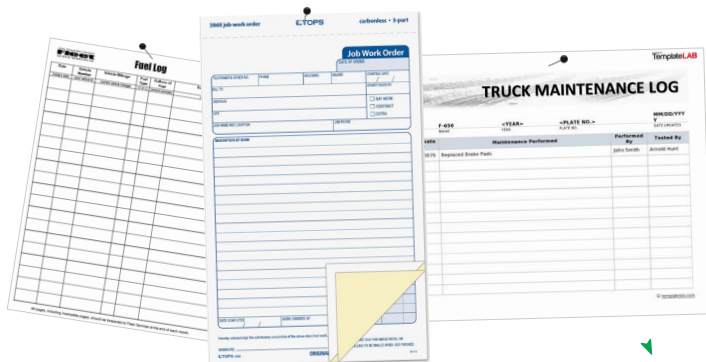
Fuel Log

Date

Vehicle Number

Vehicle Mileage

Fuel Type

Gallons of Fuel

3868 job work order

TOPS

carbonless • 3-part

Job Work Order

DATE OF ORDER

CUSTOMER'S ORDER NO.

PHONE

DAY WORK

CONTRACT

EXTRA

DESCRIPTION OF WORK

TOPS

ORIGINAL

TemplateLAB

TRUCK MAINTENANCE LOG

F-650

<YEAR>

<PLATE NO.>

MM/DD/YYYY

Maintenance Performed

Performed By

Tested By

Replaced Brake Pads

John Smith

Arnold Hunt

© templatelab.com